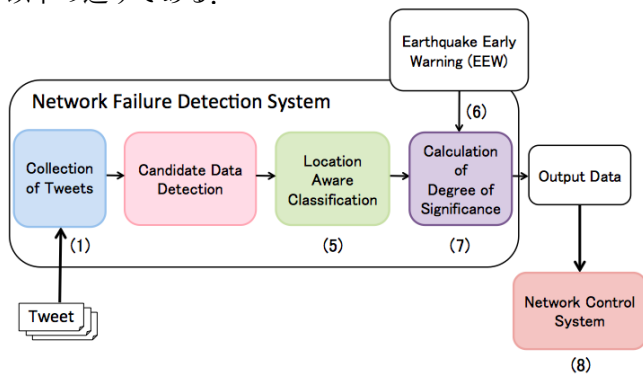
以下の通りである。

Earthquake Early Warning (EEW)

Network Failure Detection System

(6)

Collection of Tweets

Candidate Data Detection

Location Aware Classification

Calculation of Degree of Significance

Output Data

(1)

(5)

(7)

Tweet

Network Control System

(8)